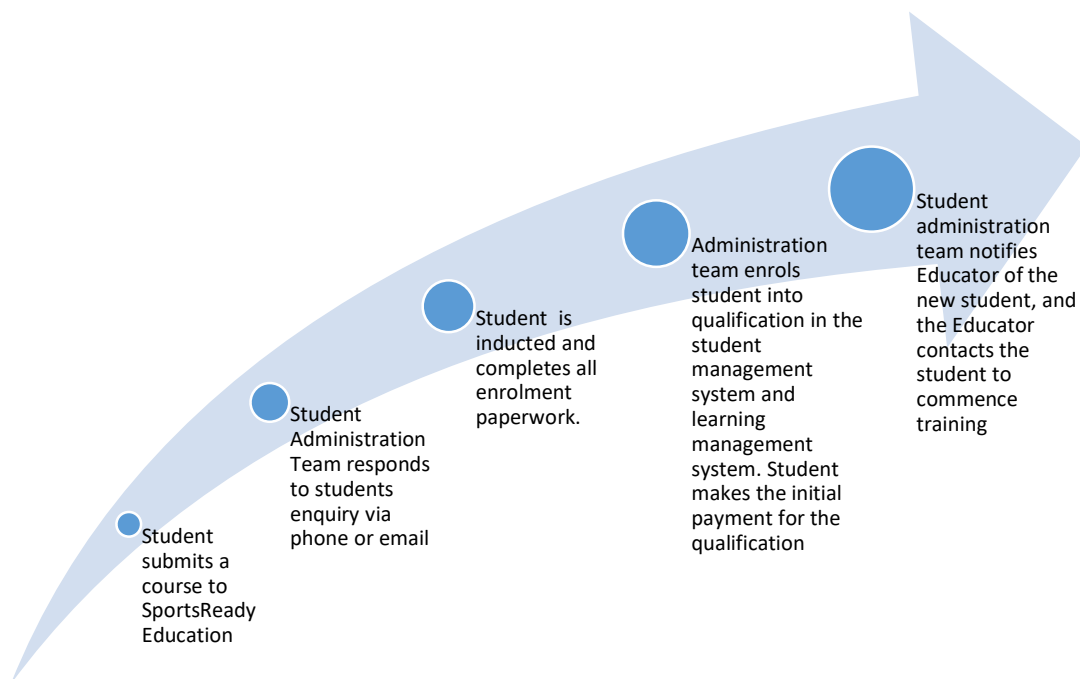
Student submits a course to SportsReady Education

Student Administration Team responds to students enquiry via phone or email

Student  is inducted and completes all enrolment paperwork.

Administration team enrols student into qualification in the student management system and learning management system. Student makes the initial payment for the qualification

Student administration team notifies Educator of the new student, and the Educator contacts the student to commence training